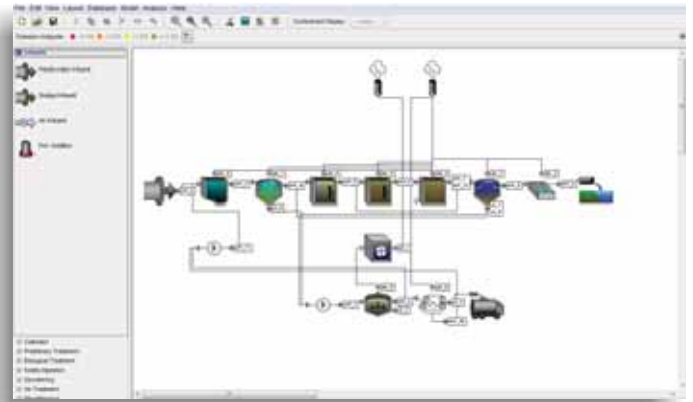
File Edit View Layout Databases Model Analysis Help

Influents

Wastewater Influent

Sludge Influent

Air Influent

Prim. Additive

Settlers
Preliminary Treatment
Biological Treatment
Solids Separation
Dewatering
Air Treatment